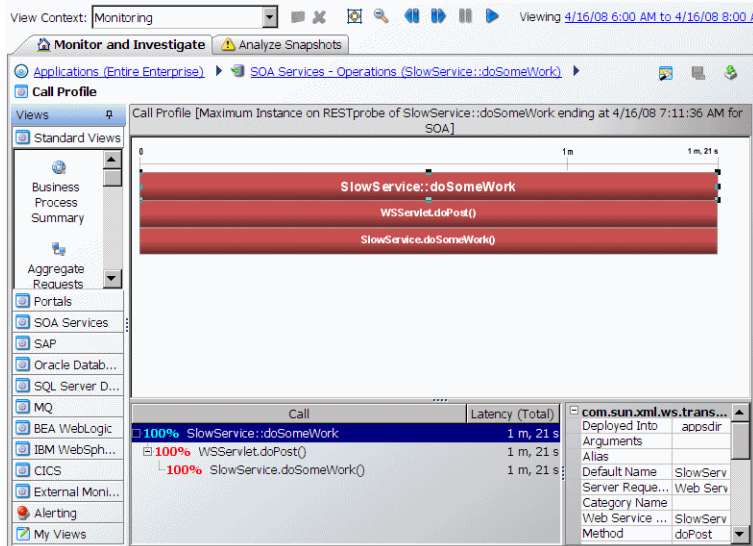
View Context: Monitoring

Viewing 4/16/08 6:00 AM to 4/16/08 6:00 AM

Monitor and Investigate | Analyze Snapshots

Applications (Entire Enterprise) ▶ SOA Services - Operations (SlowService::doSomeWork) ▶

Call Profile

Views

Standard Views

Business Process Summary

Aggregate Requests

Portals

SOA Services

SAP

Oracle Datab...

SQL Server D...

MQ

BEA WebLogic

IBM WebSph...

CICS

External Moni...

Alerting

My Views

Call Profile [Maximum Instance on RESTprobe of SlowService::doSomeWork ending at 4/16/08 7:11:36 AM for SOA]

0 | 1 m | 1 m, 21 s

SlowService::doSomeWork

WSServlet.doPost()

SlowService.doSomeWork()

| Call | Latency (Total) |
|---|---|
| 100% SlowService::doSomeWork | 1 m, 21 s |
| 100% WSServlet.doPost() | 1 m, 21 s |
| 100% SlowService.doSomeWork() | 1 m, 21 s |

| com.sun.xml.ws.trans... | |
|---|---|
| Deployed Into | appsdir |
| Arguments | |
| Alias | |
| Default Name | SlowServ |
| Server Reque... | Web Serv |
| Category Name | |
| Web Service ... | SlowServ |
| Method | doPost |